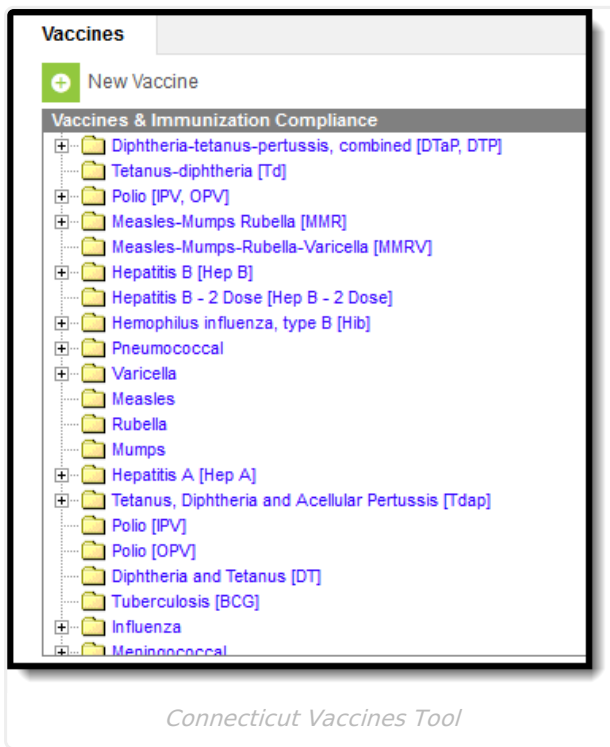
Vaccines

New Vaccine

Vaccines & Immunization Compliance

Diphtheria-tetanus-pertussis, combined [DTaP, DTP]
Tetanus-diphtheria [Td]
Polio [IPV, OPV]
Measles-Mumps Rubella [MMR]
Measles-Mumps-Rubella-Varicella [MMRV]
Hepatitis B [Hep B]
Hepatitis B - 2 Dose [Hep B - 2 Dose]
Hemophilus influenza, type B [Hib]
Pneumococcal
Varicella
Measles
Rubella
Mumps
Hepatitis A [Hep A]
Tetanus, Diphtheria and Acellular Pertussis [Tdap]
Polio [IPV]
Polio [OPV]
Diphtheria and Tetanus [DT]
Tuberculosis [BCG]
Influenza
Meningococcal

Connecticut Vaccines Tool